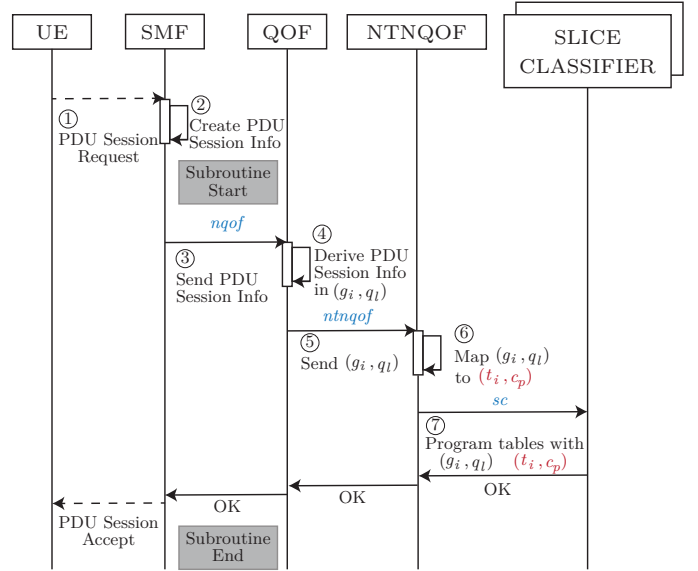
UE

SMF

QOF

NTNQOF

SLICE CLASSIFIER

① PDU Session Request

② Create PDU Session Info

Subroutine Start

nqof

③ Send PDU Session Info

④ Derive PDU Session Info in $(g_i, q_l)$

ntnqof

⑤ Send $(g_i, q_l)$

⑥ Map $(g_i, q_l)$ to $(t_i, c_p)$

sc

⑦ Program tables with $(g_i, q_l)$ $(t_i, c_p)$

OK

OK

OK

PDU Session Accept

Subroutine End